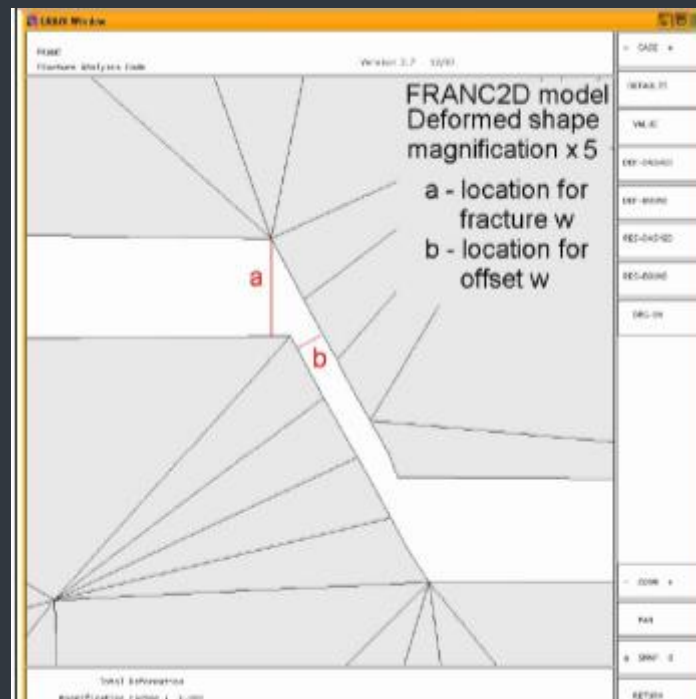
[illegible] Window

FRANC
Fracture Analysis Code

Version 3.7 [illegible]

FRANC2D model
Deformed shape
magnification x 5
a - location for
fracture w
b - location for
offset w

a

b

Total Deformation
Magnification factor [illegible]

- CASE +
DEFAULT
VALUE
DEF-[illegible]
DEF-BOUND
RED-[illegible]
RED-BOUND
ORIG-ON
- ZOOM +
PAN
SNAP
RETURN